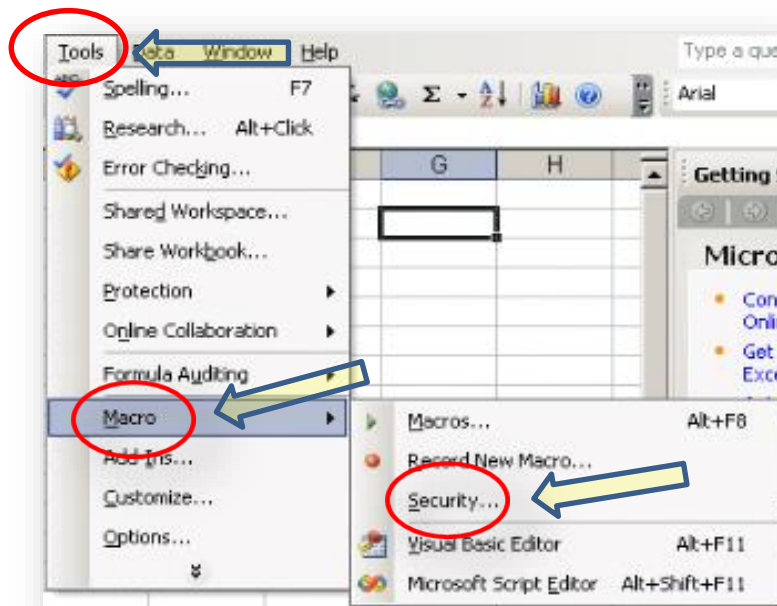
Tools Data Window Help

Type a que

Arial

Spelling... F7
Research... Alt+Click
Error Checking...
Shared Workspace...
Share Workbook...
Protection
Online Collaboration
Formula Auditing
Macro
Add-Ins...
Customize...
Options...

G H

Getting S

Micro

Con Onli

Get Exce

Macros... Alt+F8
Record New Macro...
Security...
Visual Basic Editor Alt+F11
Microsoft Script Editor Alt+Shift+F11